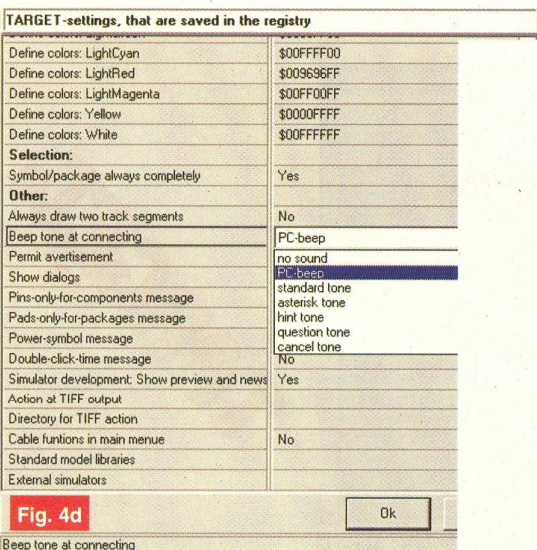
TARGET-settings, that are saved in the registry

| | |
|---|---|
| Define colors: LightCyan | \$00FFFF00 |
| Define colors: LightRed | \$009696FF |
| Define colors: LightMagenta | \$00FF00FF |
| Define colors: Yellow | \$0000FFFF |
| Define colors: White | \$00FFFFFF |
| **Selection:** | |
| Symbol/package always completely | Yes |
| **Other:** | |
| Always draw two track segments | No |
| Beep tone at connecting | PC-beep |
| Permit avertisement | no sound |
| Show dialogs | PC-beep |
| Pins-only-for-components message | standard tone |
| Pads-only-for-packages message | asterisk tone<br>hint tone |
| Power-symbol message | question tone<br>cancel tone |
| Double-click-time message | No |
| Simulator development: Show preview and news | Yes |
| Action at TIFF output | |
| Directory for TIFF action | |
| Cable funtions in main menue | No |
| Standard model libraries | |
| External simulators | |

Fig. 4d

Ok

Beep tone at connecting